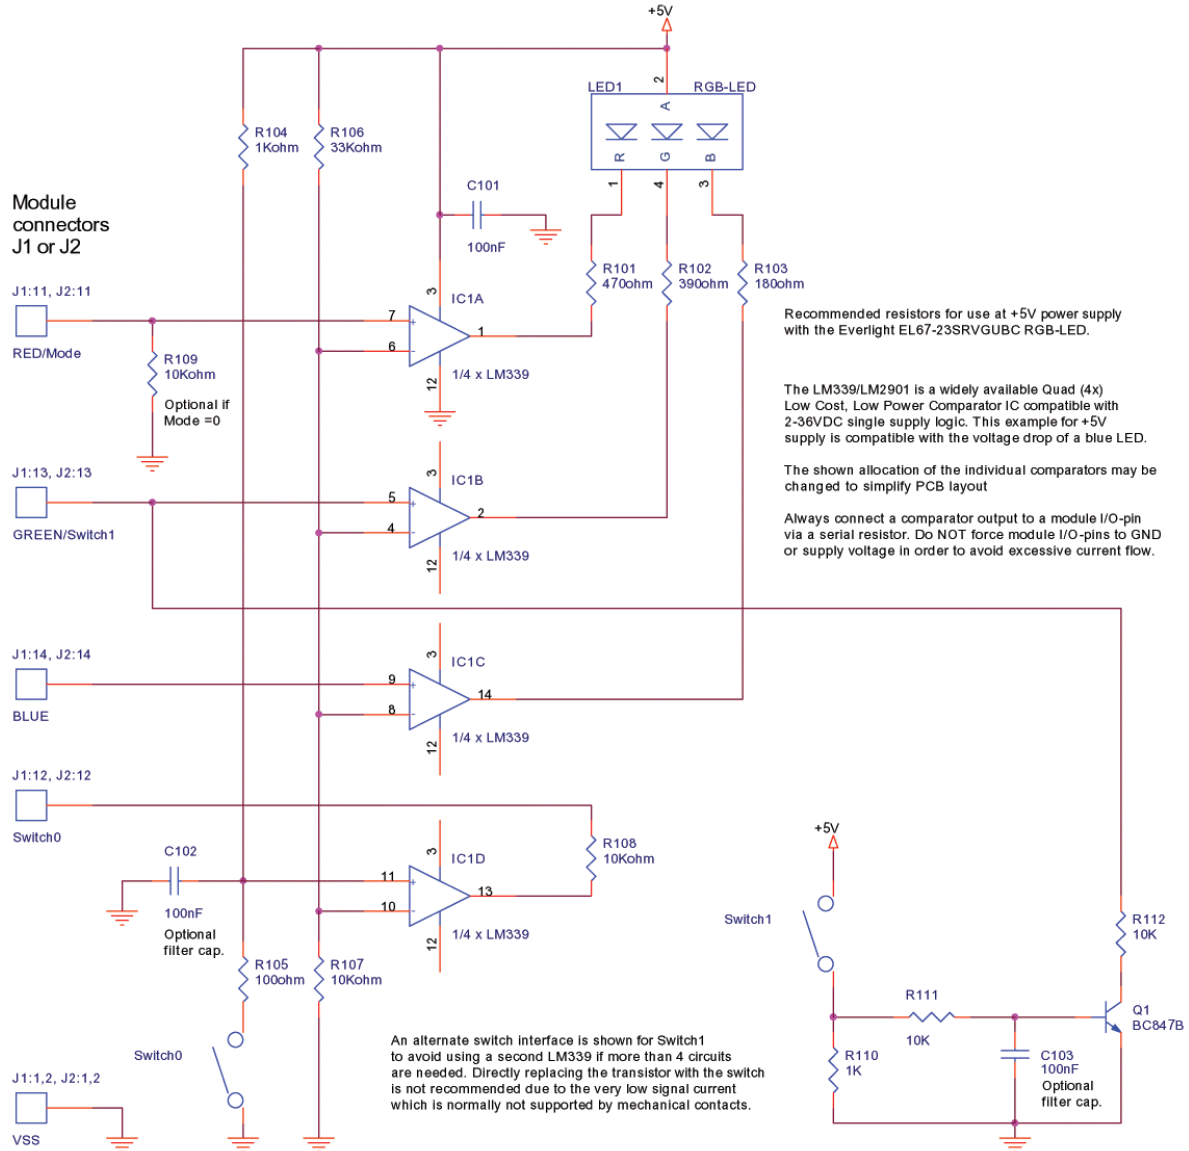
+5V

LED1 RGB-LED

2

A

R G B

1 4 3

R104
1Kohm

R106
33Kohm

C101

100nF

Module connectors J1 or J2

J1:11, J2:11

RED/Mode

R109
10Kohm

Optional if Mode =0

3

IC1A

7

6

1

12

1/4 x LM339

R101
470ohm

R102
390ohm

R103
180ohm

Recommended resistors for use at +5V power supply with the Everlight EL67-23SRVGUBC RGB-LED.

The LM339/LM2901 is a widely available Quad (4x) Low Cost, Low Power Comparator IC compatible with 2-36VDC single supply logic. This example for +5V supply is compatible with the voltage drop of a blue LED.

The shown allocation of the individual comparators may be changed to simplify PCB layout

Always connect a comparator output to a module I/O-pin via a serial resistor. Do NOT force module I/O-pins to GND or supply voltage in order to avoid excessive current flow.

J1:13, J2:13

GREEN/Switch1

3

IC1B

5

4

2

12

1/4 x LM339

J1:14, J2:14

BLUE

3

IC1C

9

8

14

12

1/4 x LM339

J1:12, J2:12

Switch0

R108
10Kohm

C102

100nF

Optional filter cap.

3

IC1D

11

10

13

12

1/4 x LM339

R105
100ohm

R107
10Kohm

Switch0

J1:1,2, J2:1,2

VSS

An alternate switch interface is shown for Switch1 to avoid using a second LM339 if more than 4 circuits are needed. Directly replacing the transistor with the switch is not recommended due to the very low signal current which is normally not supported by mechanical contacts.

+5V

Switch1

R112
10K

R111

10K

Q1
BC847B

R110
1K

C103
100nF
Optional filter cap.